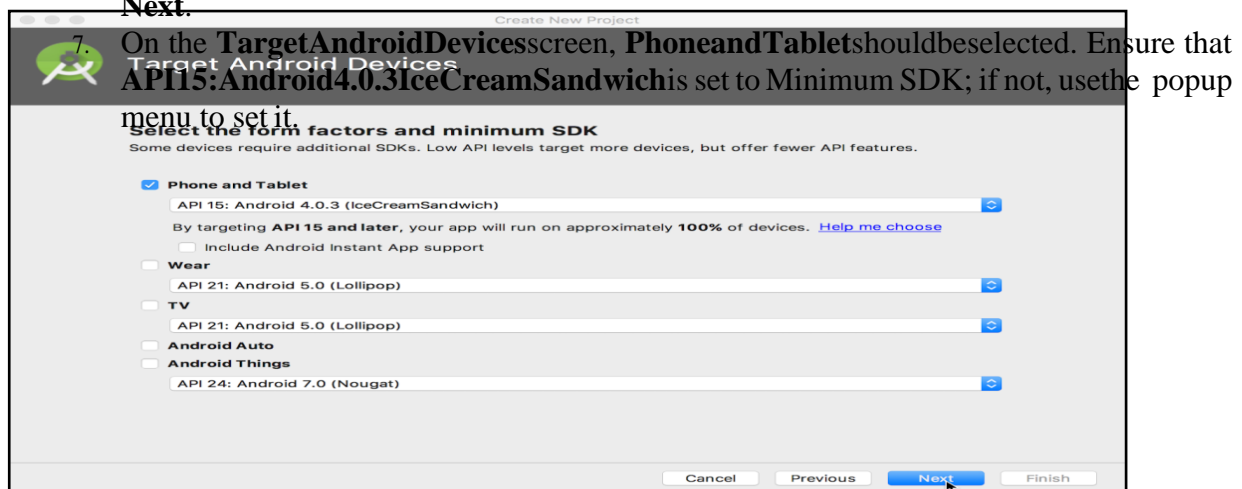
**Next**.

7. On the **TargetAndroidDevices**screen, **PhoneandTablet**shouldbeselected. Ensure that **API15:Android4.0.3IceCreamSandwich**is set to Minimum SDK; if not, usethe popup menu to set it.

Create New Project

Target Android Devices

Select the form factors and minimum SDK

Some devices require additional SDKs. Low API levels target more devices, but offer fewer API features.

Phone and Tablet

API 15: Android 4.0.3 (IceCreamSandwich)

By targeting **API 15 and later**, your app will run on approximately **100%** of devices. Help me choose

Include Android Instant App support

Wear

API 21: Android 5.0 (Lollipop)

TV

API 21: Android 5.0 (Lollipop)

Android Auto

Android Things

API 24: Android 7.0 (Nougat)

Cancel Previous Next Finish